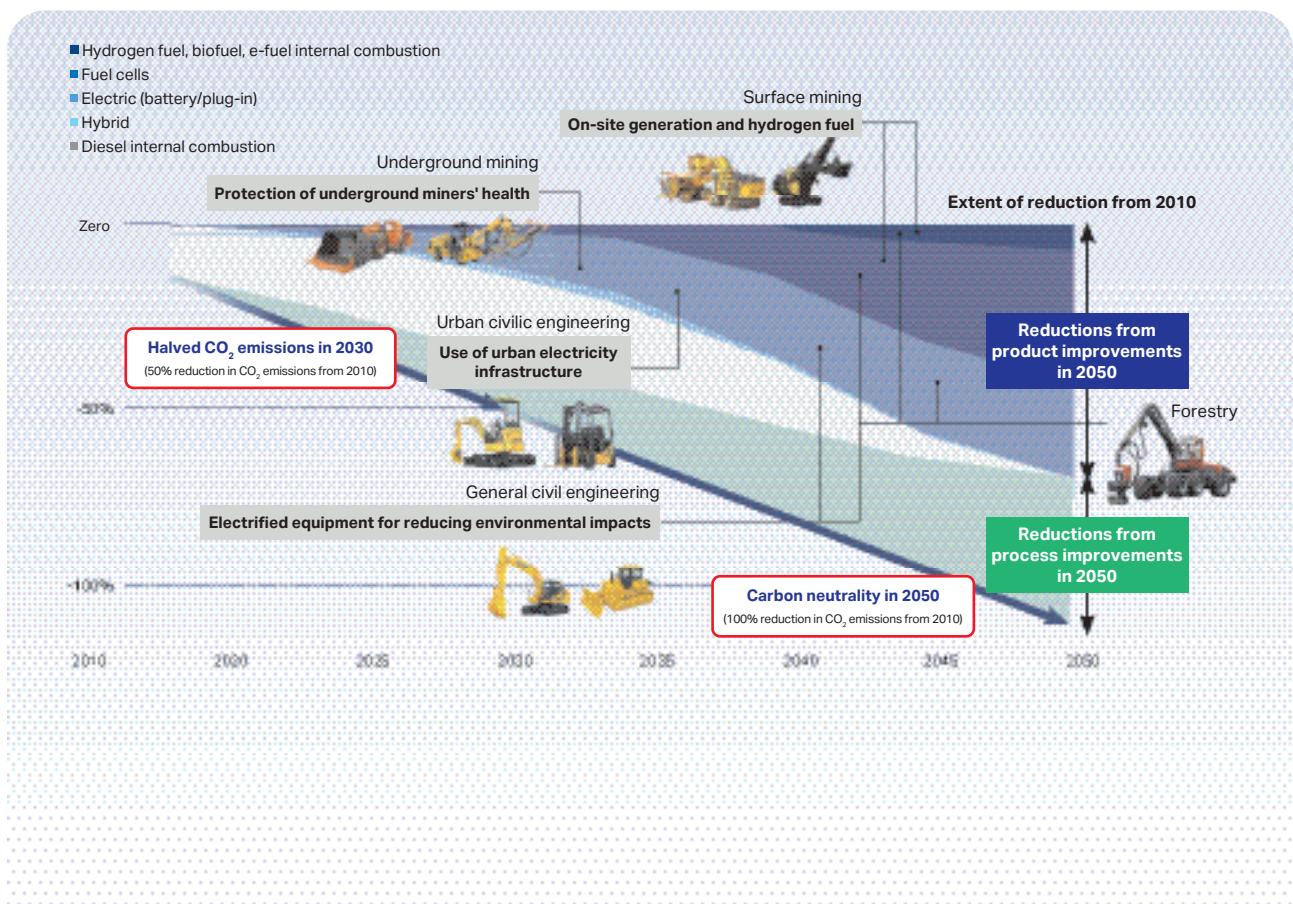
Hydrogen fuel, biofuel, e-fuel internal combustion
Fuel cells
Electric (battery/plug-in)
Hybrid
Diesel internal combustion

Surface mining
On-site generation and hydrogen fuel

Underground mining
Protection of underground miners' health

Extent of reduction from 2010

Zero

Urban civilic engineering
Use of urban electricity infrastructure

Halved $CO_2$ emissions in 2030
(50% reduction in $CO_2$ emissions from 2010)

Reductions from product improvements in 2050

-50%

Forestry

General civil engineering
Electrified equipment for reducing environmental impacts

Reductions from process improvements in 2050

-100%

Carbon neutrality in 2050
(100% reduction in $CO_2$ emissions from 2010)

2010 2020 2025 2030 2035 2040 2045 2050